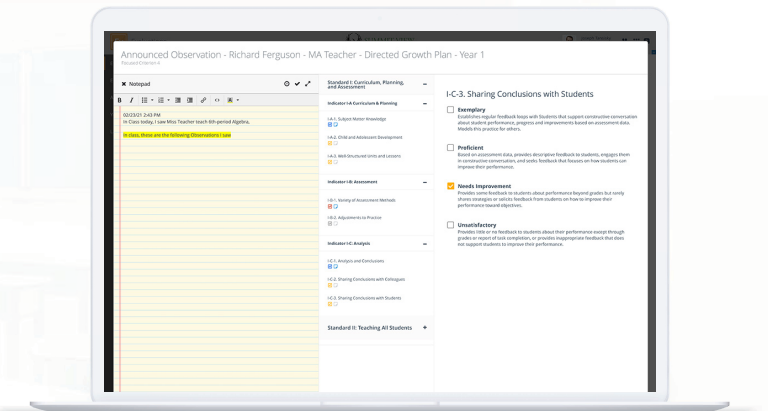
Announced Observation - Richard Ferguson - MA Teacher - Directed Growth Plan - Year 1

Focused Criterion 4

Notepad

02/23/21 2:43 PM
In Class today, I saw Miss Teacher teach 6th period Algebra.

In class, these are the following Observations I saw

Standard I: Curriculum, Planning, and Assessment

Indicator I-A: Curriculum & Planning

I-A-1. Subject Matter Knowledge

I-A-2. Child and Adolescent Development

I-A-3. Well-Structured Units and Lessons

Indicator I-B: Assessment

I-B-1. Variety of Assessment Methods

I-B-2. Adjustments to Practice

Indicator I-C: Analysis

I-C-1. Analysis and Conclusions

I-C-2. Sharing Conclusions with Colleagues

I-C-3. Sharing Conclusions with Students

Standard II: Teaching All Students

I-C-3. Sharing Conclusions with Students

Exemplary
Establishes regular feedback loops with Students that support constructive conversation about student performance, progress and improvements based on assessment data. Models this practice for others.

Proficient
Based on assessment data, provides descriptive feedback to students, engages them in constructive conversation, and seeks feedback that focuses on how students can improve their performance.

Needs Improvement
Provides some feedback to students about performance beyond grades but rarely shares strategies or solicits feedback from students on how to improve their performance toward objectives.

Unsatisfactory
Provides little or no feedback to students about their performance except through grades or report of task completion, or provides inappropriate feedback that does not support students to improve their performance.